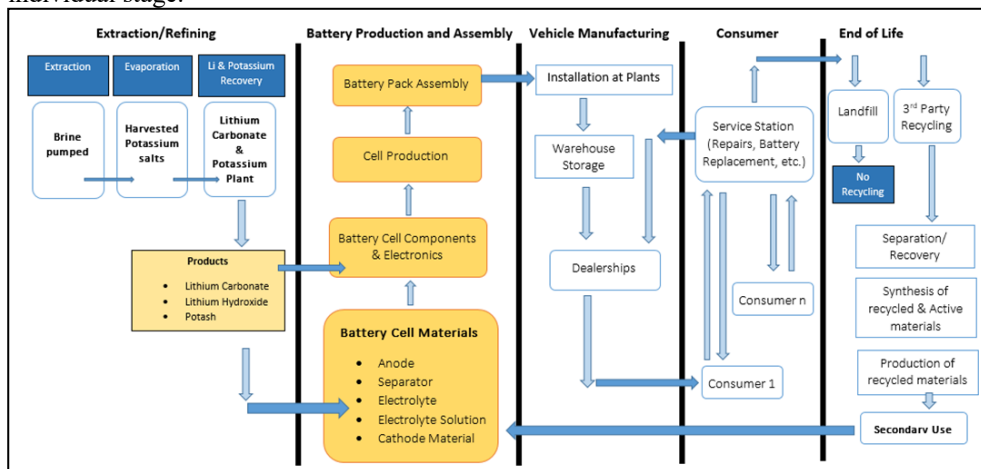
individual stage.

Extraction/Refining

Extraction

Evaporation

Li & Potassium Recovery

Brine pumped

Harvested Potassium salts

Lithium Carbonate & Potassium Plant

Products
- Lithium Carbonate
- Lithium Hydroxide
- Potash

Battery Production and Assembly

Battery Pack Assembly

Cell Production

Battery Cell Components & Electronics

Battery Cell Materials
- Anode
- Separator
- Electrolyte
- Electrolyte Solution
- Cathode Material

Vehicle Manufacturing

Installation at Plants

Warehouse Storage

Dealerships

Consumer

Service Station (Repairs, Battery Replacement, etc.)

Consumer n

Consumer 1

End of Life

Landfill

3rd Party Recycling

No Recycling

Separation/ Recovery

Synthesis of recycled & Active materials

Production of recycled materials

Secondary Use